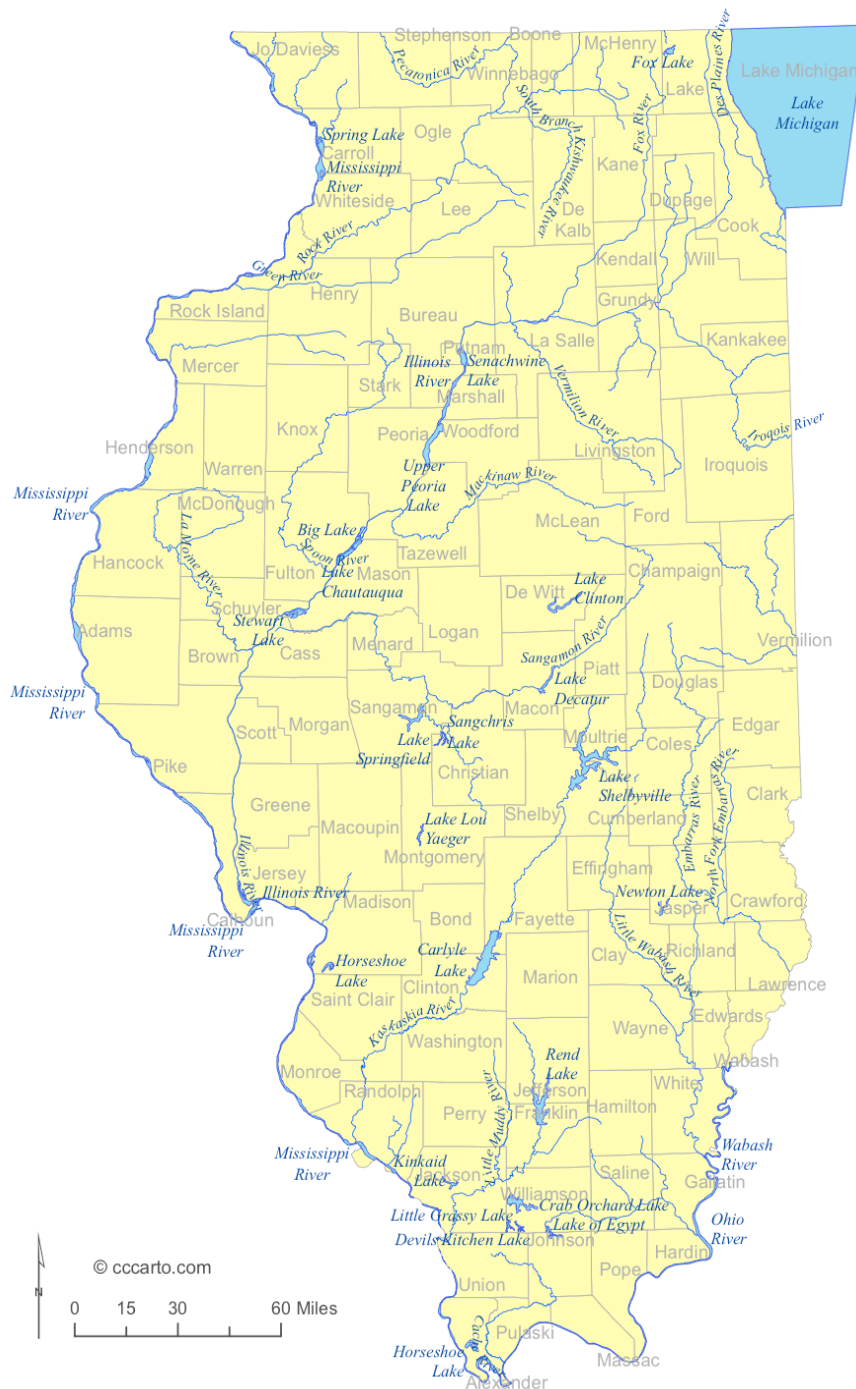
Jo Daviess
Stephenson
Boone
McHenry
Des Plaines River
Lake Michigan
Pecatonica River
Winnebago
Fox Lake
Lake
Lake Michigan
South Branch Kishwaukee River
Fox River
Spring Lake
Ogle
Kane
Carroll
Mississippi River
Whiteside
Lee
De Kalb
Dupage
Cook
Rock River
Kendall
Will
Green River
Henry
Grundy
Rock Island
Bureau
Kankakee
Putnam
La Salle
Mercer
Illinois River
Senachwine Lake
Stark
Marshall
Vermilion River
Knox
Peoria
Woodford
Iroqois River
Henderson
Livingston
Iroquois
Warren
Upper Peoria Lake
Mackinaw River
Mississippi River
McDonough
McLean
Ford
Big Lake
La Moine River
Spoon River
Tazewell
Hancock
Fulton
Lake Chautauqua
Mason
Champaign
De Witt
Lake Clinton
Schuyler
Stewart Lake
Adams
Logan
Cass
Menard
Sangamon River
Vermilion
Brown
Piatt
Mississippi River
Lake Decatur
Douglas
Sangamon
Macon
Scott
Morgan
Sangchris Lake
Edgar
Lake Springfield
Moultrie
Coles
Pike
Christian
Lake Shelbyville
Embarras River
North Fork Embarras River
Clark
Greene
Shelby
Macoupin
Lake Lou Yaeger
Cumberland
Illinois River
Montgomery
Jersey
Effingham
Illinois River
Newton Lake
Calhoun
Madison
Jasper
Crawford
Mississippi River
Bond
Fayette
Little Wabash River
Carlyle Lake
Horseshoe Lake
Clay
Richland
Marion
Saint Clair
Clinton
Lawrence
Kaskaskia River
Washington
Wayne
Edwards
Rend Lake
Monroe
Wabash
Randolph
Jefferson
Little Muddy River
White
Perry
Franklin
Hamilton
Mississippi River
Kinkaid Lake
Jackson
Wabash River
Saline
Gallatin
Williamson
Crab Orchard Lake
Little Grassy Lake
Lake of Egypt
Ohio River
Devils Kitchen Lake
Johnson
Hardin
© cccarto.com
Pope
Union
N
0 15 30 60 Miles
Pulaski
Cache River
Horseshoe Lake
Massac
Alexander